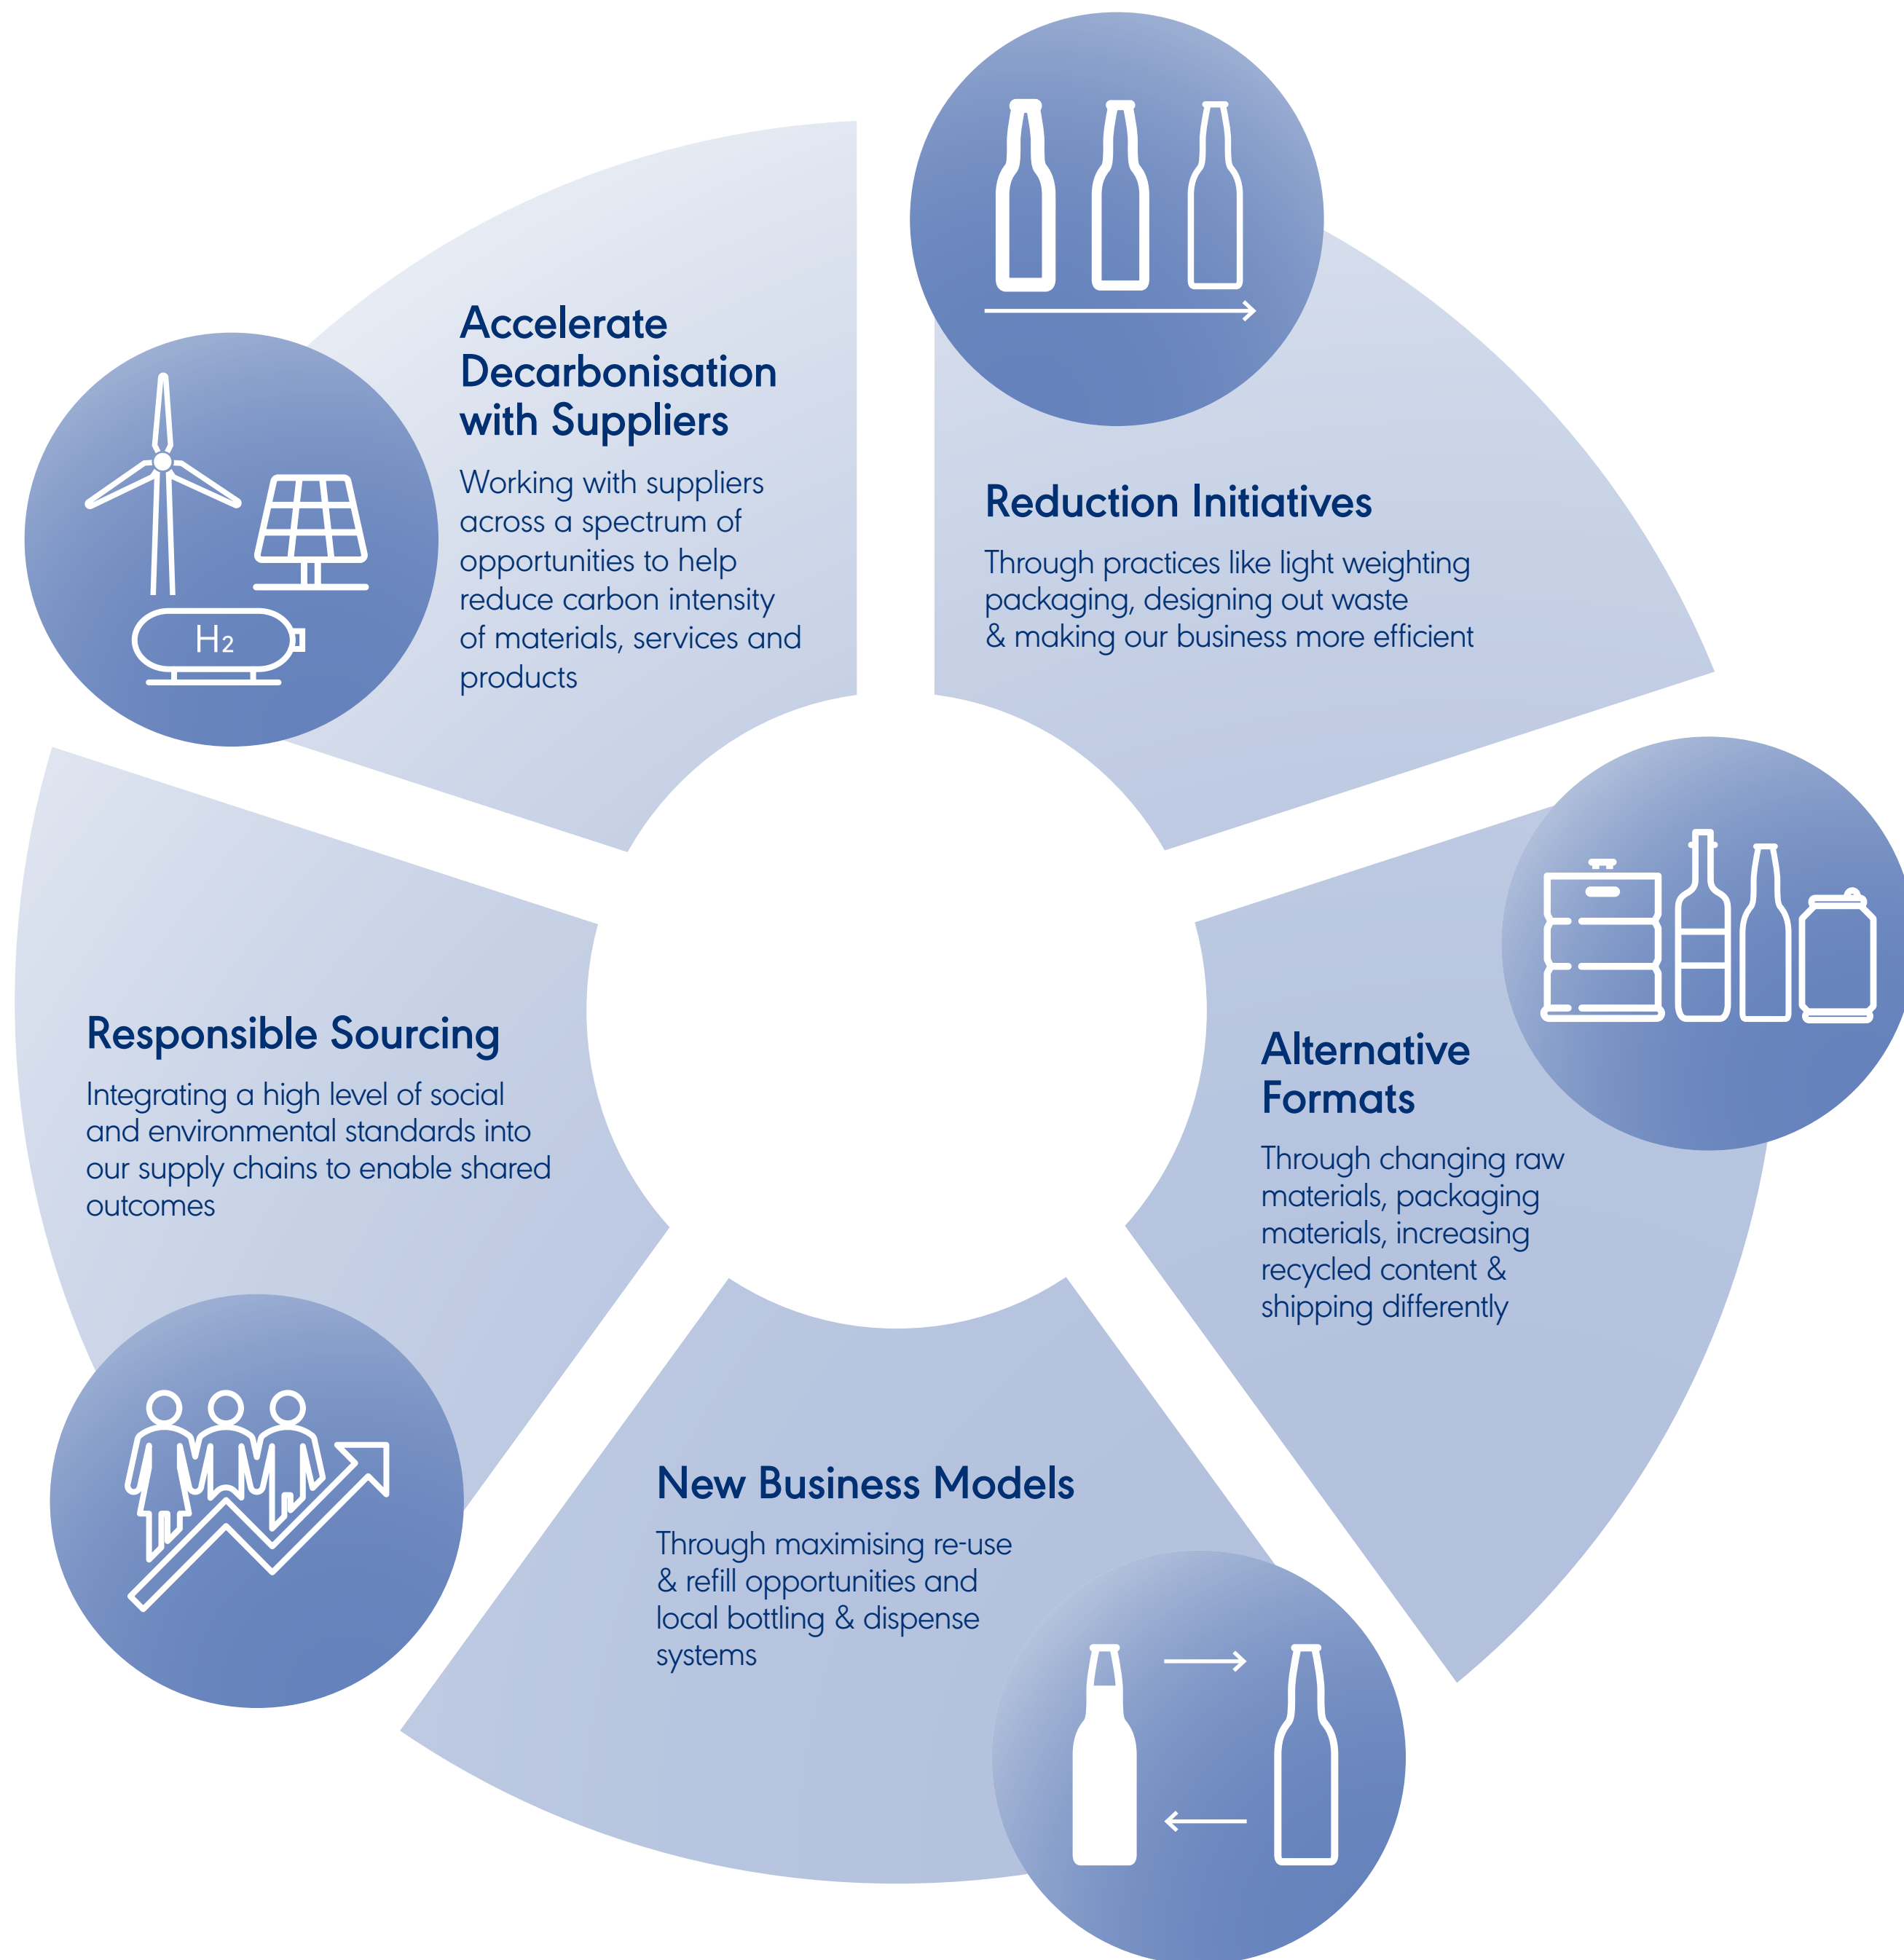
$H_2$

Accelerate Decarbonisation with Suppliers

Working with suppliers across a spectrum of opportunities to help reduce carbon intensity of materials, services and products

Reduction Initiatives

Through practices like light weighting packaging, designing out waste & making our business more efficient

Alternative Formats

Through changing raw materials, packaging materials, increasing recycled content & shipping differently

New Business Models

Through maximising re-use & refill opportunities and local bottling & dispense systems

Responsible Sourcing

Integrating a high level of social and environmental standards into our supply chains to enable shared outcomes